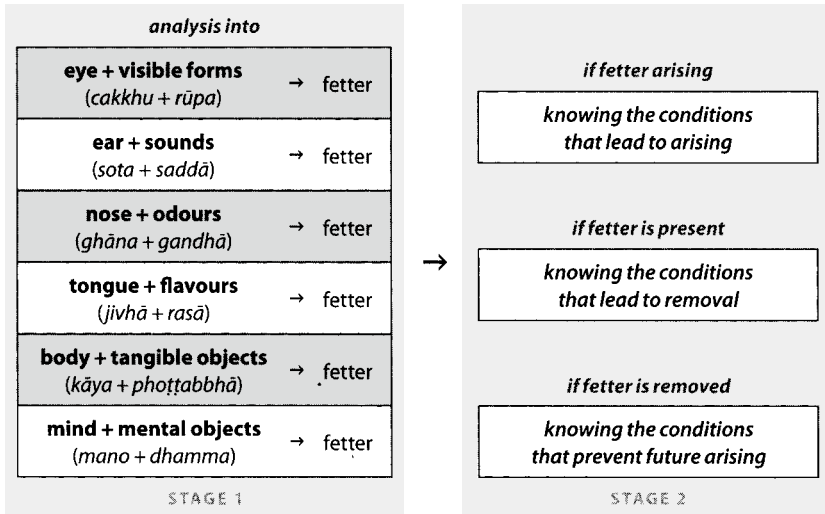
analysis into

eye + visible forms (cakkhu + rūpa) → fetter

ear + sounds (sota + saddā) → fetter

nose + odours (ghāna + gandhā) → fetter

tongue + flavours (jivhā + rasā) → fetter

body + tangible objects (kāya + phoṭṭabbhā) → fetter

mind + mental objects (mano + dhamma) → fetter

STAGE 1

→

if fetter arising

knowing the conditions that lead to arising

if fetter is present

knowing the conditions that lead to removal

if fetter is removed

knowing the conditions that prevent future arising

STAGE 2